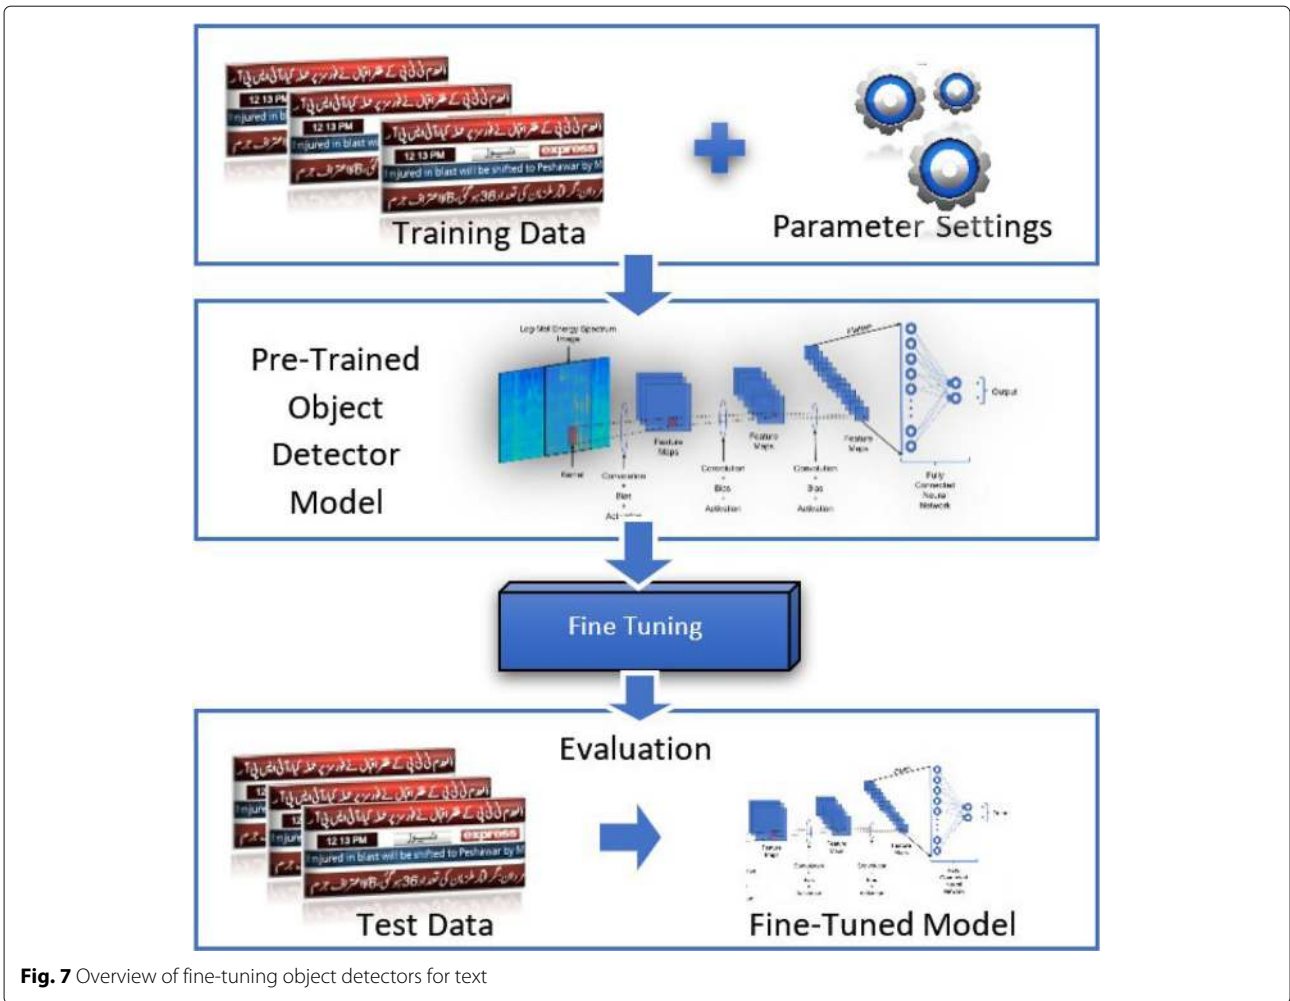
12 13 PM
Injured in bl
12 13 PM
Injured in blast wi
12 13 PM
express
Injured in blast will be shifted to Peshawar by M
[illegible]
Training Data

Parameter Settings

Pre-Trained Object Detector Model

Log Mel Energy Spectrum Images
Kernel
Convolution + Bias + Activation
Feature Maps
Convolution + Bias + Activation
Feature Maps
Convolution + Bias + Activation
Feature Maps
Flatten
Output
Fully Connected Neural Network

Fine Tuning

Evaluation

12 13 PM
express
Injured in blast will be shifted to Peshawar by M
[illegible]
Test Data

Fine-Tuned Model

Fig. 7 Overview of fine-tuning object detectors for text